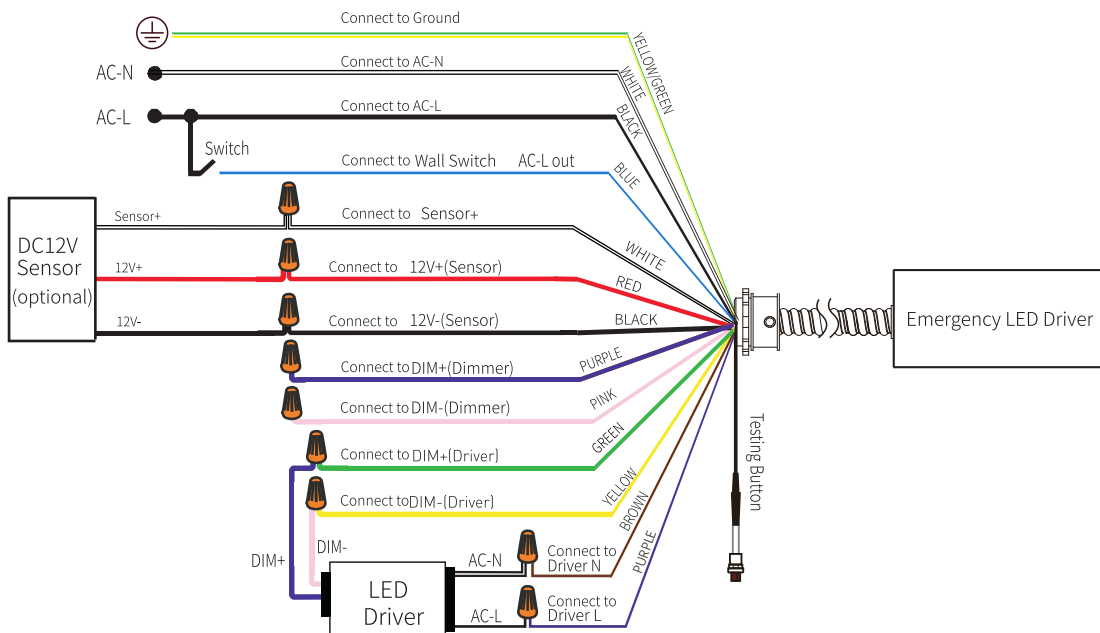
Connect to Ground
YELLOW/GREEN
AC-N
Connect to AC-N
WHITE
AC-L
Connect to AC-L
BLACK
Switch
Connect to Wall Switch AC-L out
BLUE
DC12V Sensor (optional)
Sensor+
Connect to Sensor+
WHITE
12V+
Connect to 12V+(Sensor)
RED
12V-
Connect to 12V-(Sensor)
BLACK
Emergency LED Driver
Connect to DIM+(Dimmer)
PURPLE
Connect to DIM-(Dimmer)
PINK
Connect to DIM+(Driver)
GREEN
Connect to DIM-(Driver)
YELLOW
BROWN
PURPLE
Testing Button
DIM+
DIM-
AC-N
Connect to Driver N
LED Driver
AC-L
Connect to Driver L